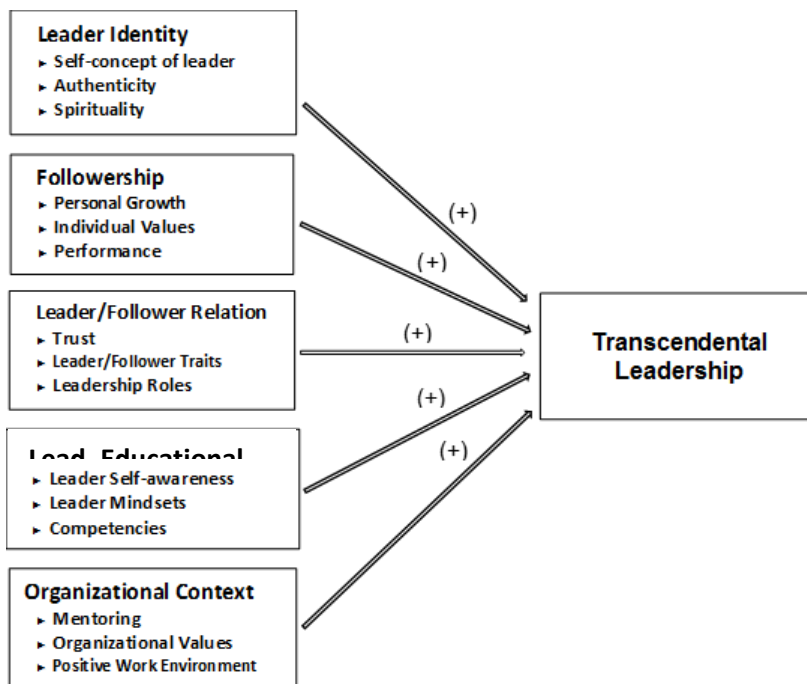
**Leader Identity**
- Self-concept of leader
- Authenticity
- Spirituality

**Followership**
- Personal Growth
- Individual Values
- Performance

**Leader/Follower Relation**
- Trust
- Leader/Follower Traits
- Leadership Roles

**Lead. Educational** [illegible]
- Leader Self-awareness
- Leader Mindsets
- Competencies

**Organizational Context**
- Mentoring
- Organizational Values
- Positive Work Environment

(+)

(+)

(+)

(+)

(+)

**Transcendental Leadership**